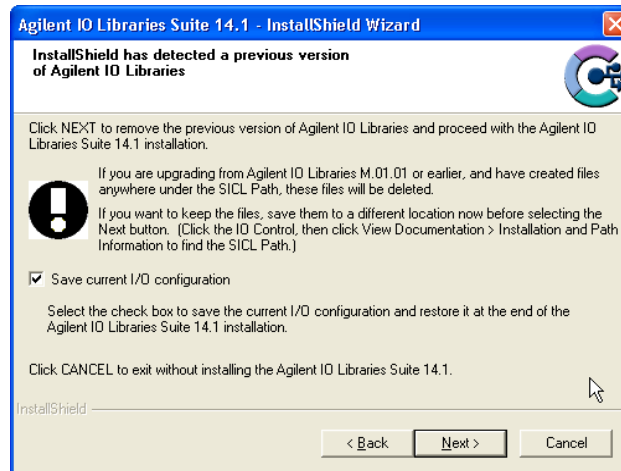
Agilent IO Libraries Suite 14.1 - InstallShield Wizard

InstallShield has detected a previous version of Agilent IO Libraries

Click NEXT to remove the previous version of Agilent IO Libraries and proceed with the Agilent IO Libraries Suite 14.1 installation.

If you are upgrading from Agilent IO Libraries M.01.01 or earlier, and have created files anywhere under the SICL Path, these files will be deleted.

If you want to keep the files, save them to a different location now before selecting the Next button. (Click the IO Control, then click View Documentation > Installation and Path Information to find the SICL Path.)

☑ Save current I/O configuration

Select the check box to save the current I/O configuration and restore it at the end of the Agilent IO Libraries Suite 14.1 installation.

Click CANCEL to exit without installing the Agilent IO Libraries Suite 14.1.

InstallShield

< Back | Next > | Cancel